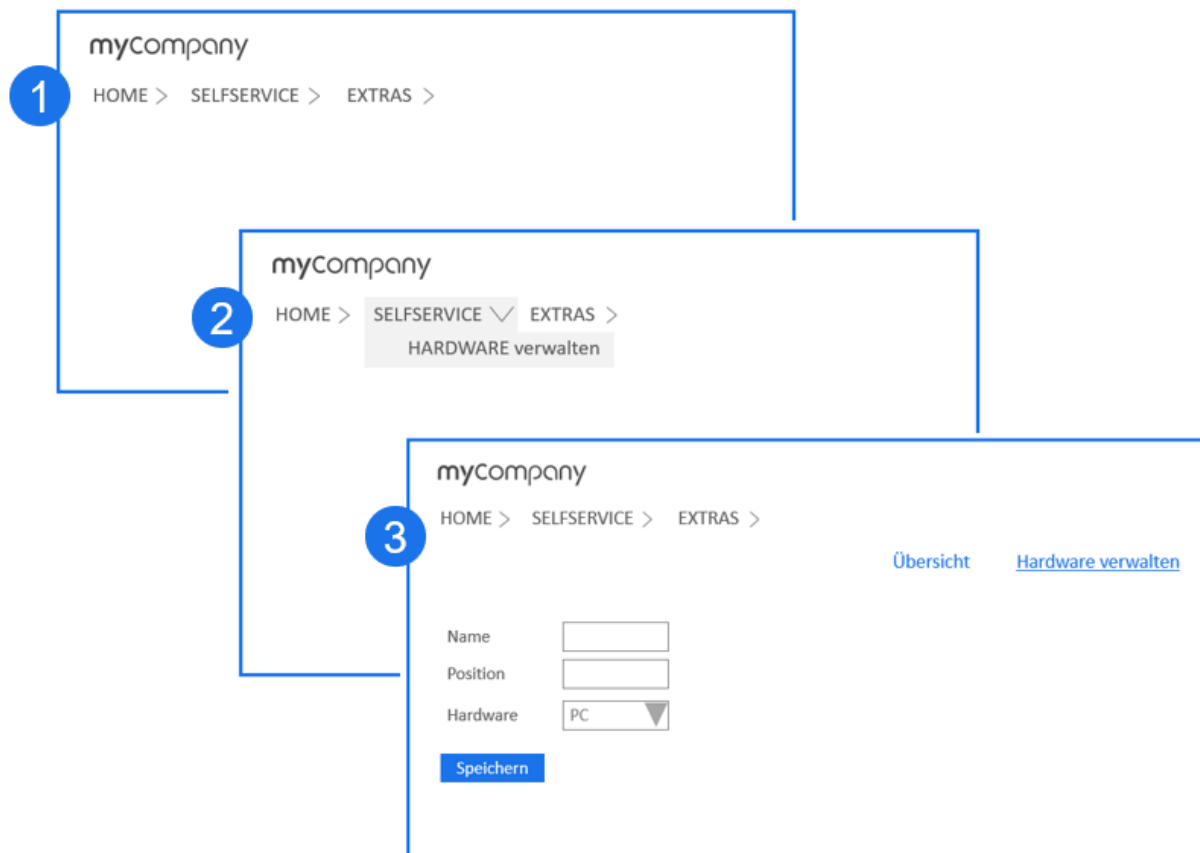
mycompany

1

HOME > SELFSERVICE > EXTRAS >

mycompany

2

HOME > SELFSERVICE ∨ EXTRAS >

HARDWARE verwalten

mycompany

3

HOME > SELFSERVICE > EXTRAS >

Übersicht Hardware verwalten

Name

Position

Hardware PC

Speichern